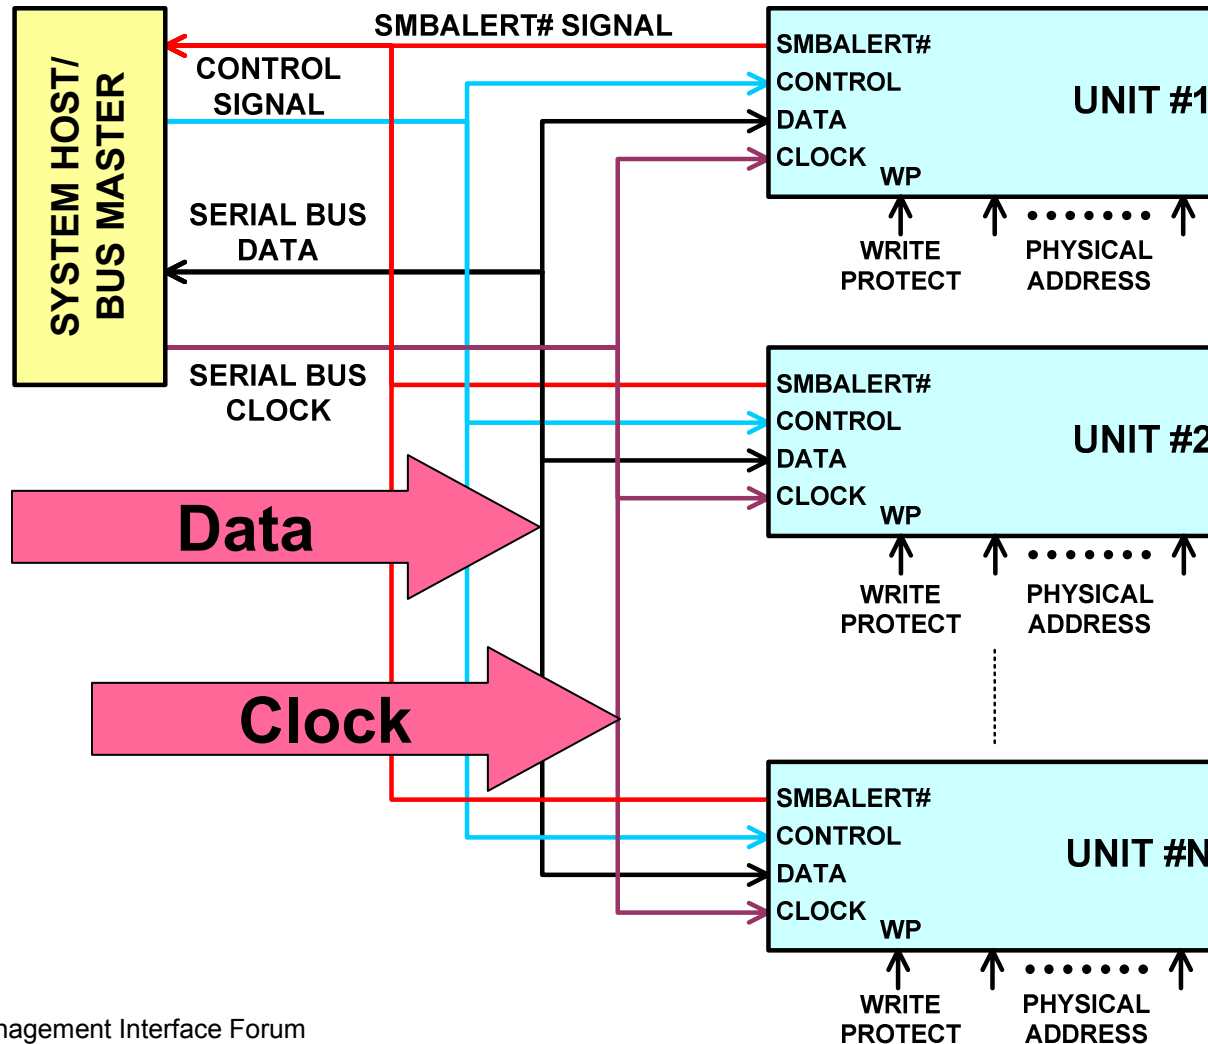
SYSTEM HOST/ BUS MASTER

SMBALERT# SIGNAL

CONTROL SIGNAL

SERIAL BUS DATA

SERIAL BUS CLOCK

Data

Clock

SMBALERT#
CONTROL
DATA
CLOCK
WP
UNIT #1

WRITE PROTECT
PHYSICAL ADDRESS

SMBALERT#
CONTROL
DATA
CLOCK
WP
UNIT #2

WRITE PROTECT
PHYSICAL ADDRESS

SMBALERT#
CONTROL
DATA
CLOCK
WP
UNIT #N

WRITE PROTECT
PHYSICAL ADDRESS

nagement Interface Forum